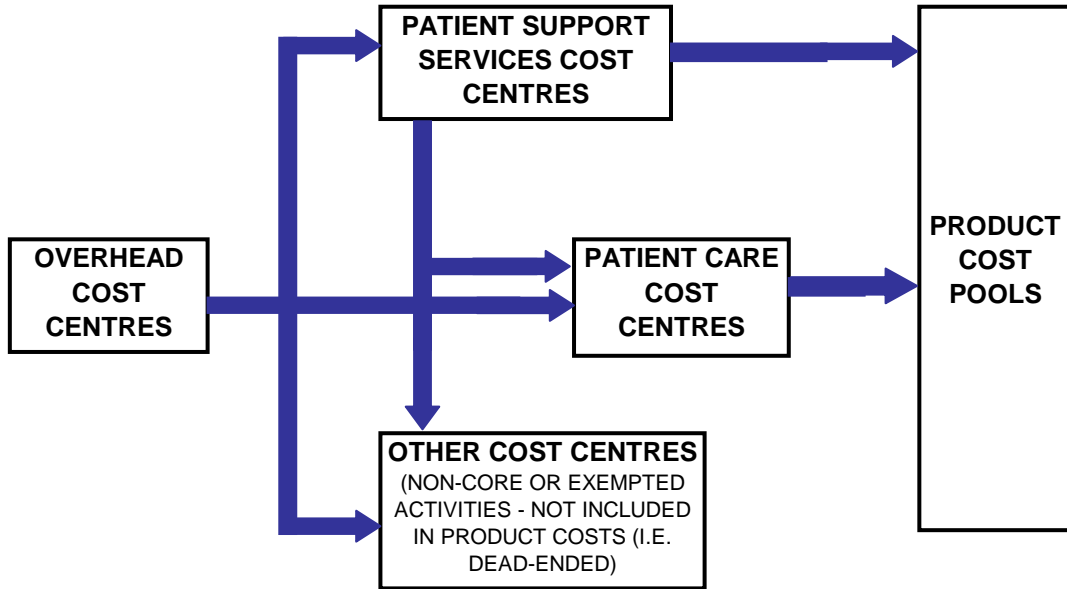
PATIENT SUPPORT SERVICES COST CENTRES

OVERHEAD COST CENTRES

PATIENT CARE COST CENTRES

PRODUCT COST POOLS

OTHER COST CENTRES
(NON-CORE OR EXEMPTED ACTIVITIES - NOT INCLUDED IN PRODUCT COSTS (I.E. DEAD-ENDED)